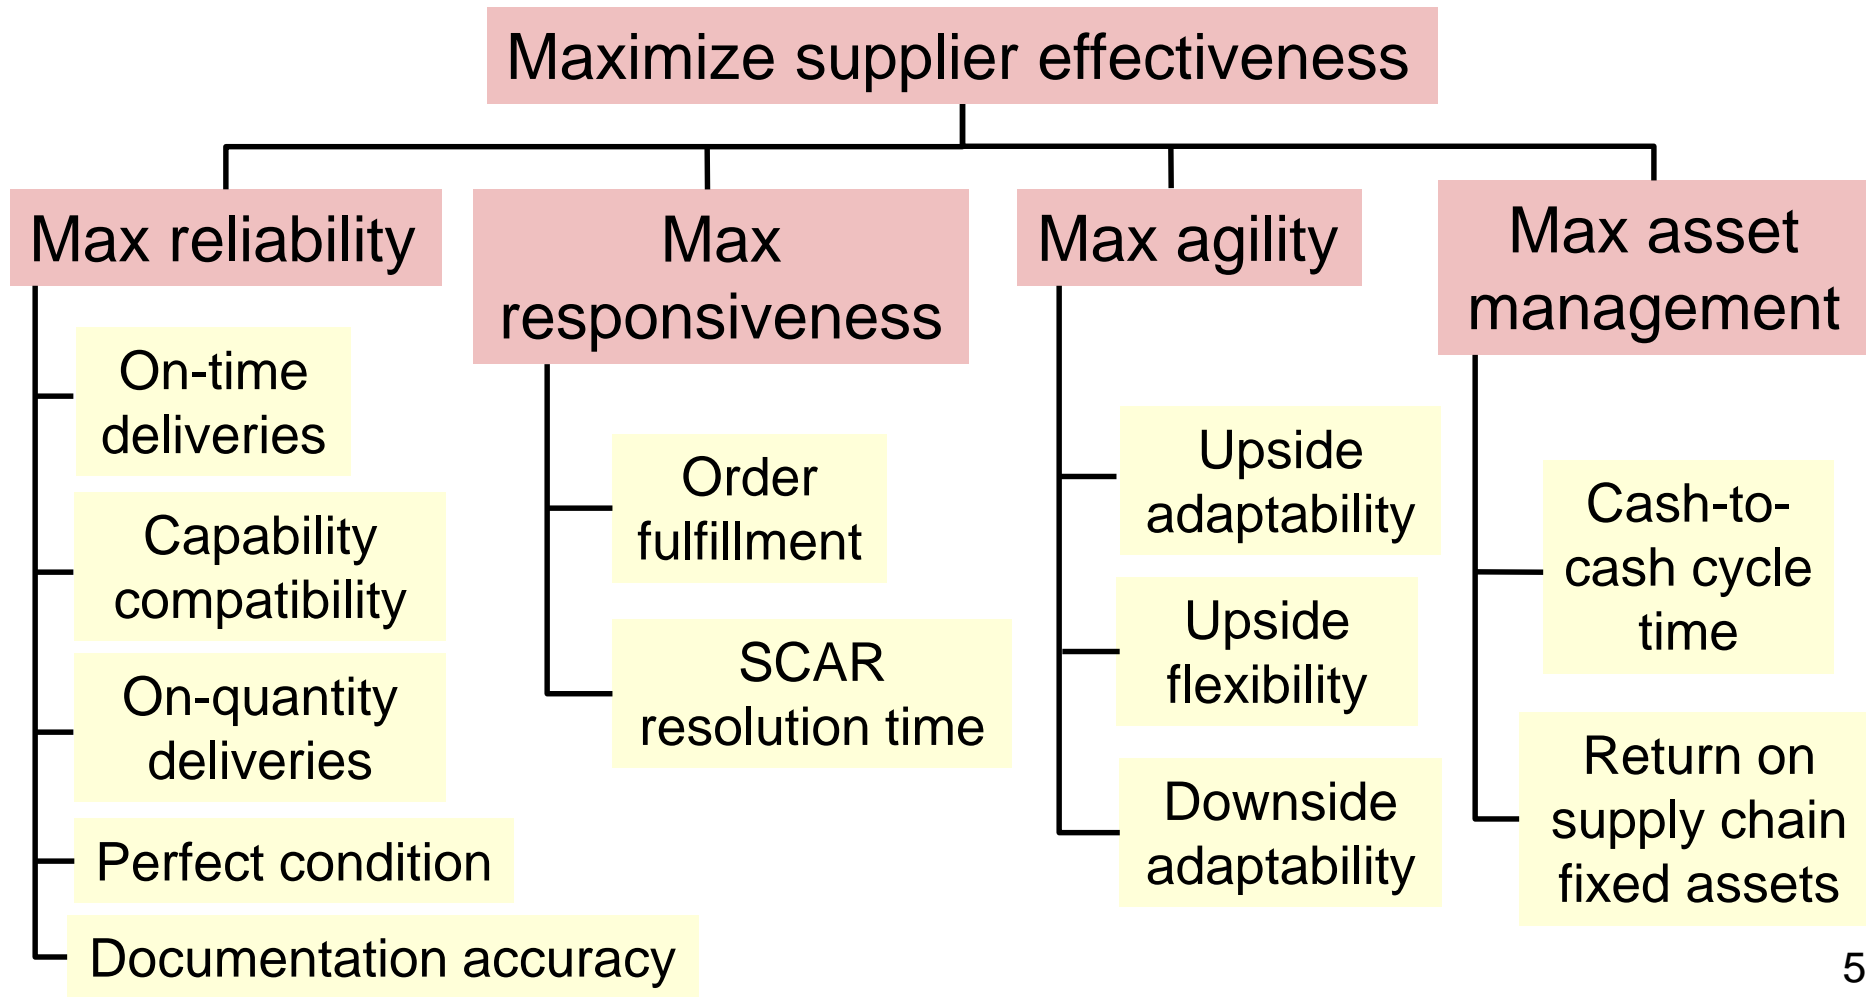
Maximize supplier effectiveness

Max reliability

On-time deliveries

Capability compatibility

On-quantity deliveries

Perfect condition

Documentation accuracy

Max responsiveness

Order fulfillment

SCAR resolution time

Max agility

Upside adaptability

Upside flexibility

Downside adaptability

Max asset management

Cash-to-cash cycle time

Return on supply chain fixed assets

5